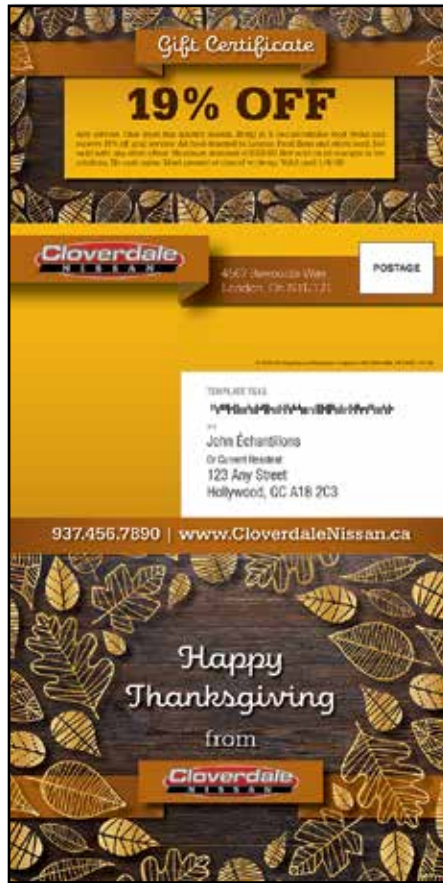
Gift Certificate

19% OFF

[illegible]

Cloverdale NISSAN

4567 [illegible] Way
London, ON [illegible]

POSTAGE

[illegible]

TEMPLATE TEXT

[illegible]

John Échantillons
Or Current Resident
123 Any Street
Hollywood, QC A1B 2C3

937.456.7890 | www.CloverdaleNissan.ca

Happy Thanksgiving from

Cloverdale NISSAN